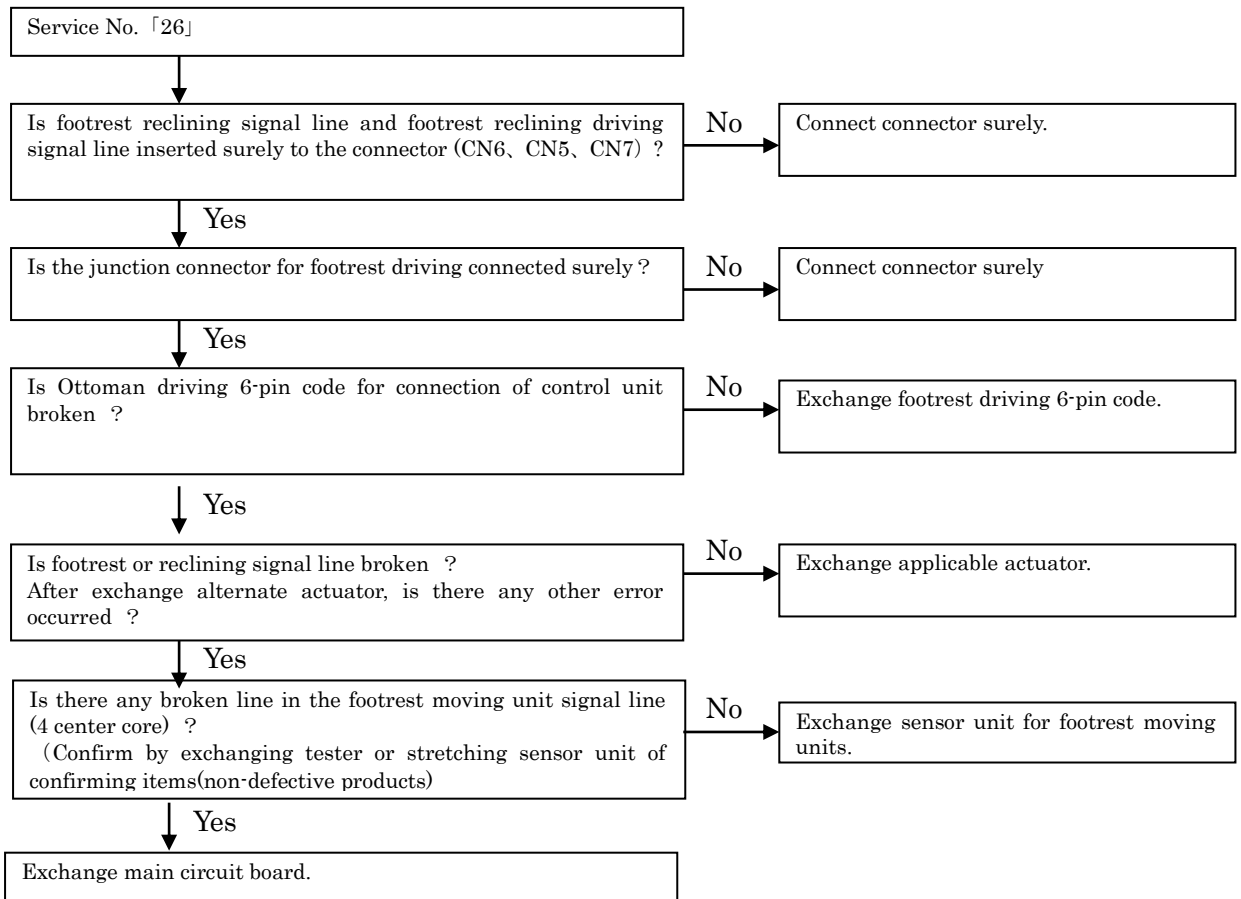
Service No.「26」

Is footrest reclining signal line and footrest reclining driving signal line inserted surely to the connector (CN6、CN5、CN7) ?

No

Connect connector surely.

Yes

Is the junction connector for footrest driving connected surely ?

No

Connect connector surely

Yes

Is Ottoman driving 6-pin code for connection of control unit broken ?

No

Exchange footrest driving 6-pin code.

Yes

Is footrest or reclining signal line broken ?
After exchange alternate actuator, is there any other error occurred ?

No

Exchange applicable actuator.

Yes

Is there any broken line in the footrest moving unit signal line (4 center core) ?
(Confirm by exchanging tester or stretching sensor unit of confirming items(non-defective products)

No

Exchange sensor unit for footrest moving units.

Yes

Exchange main circuit board.